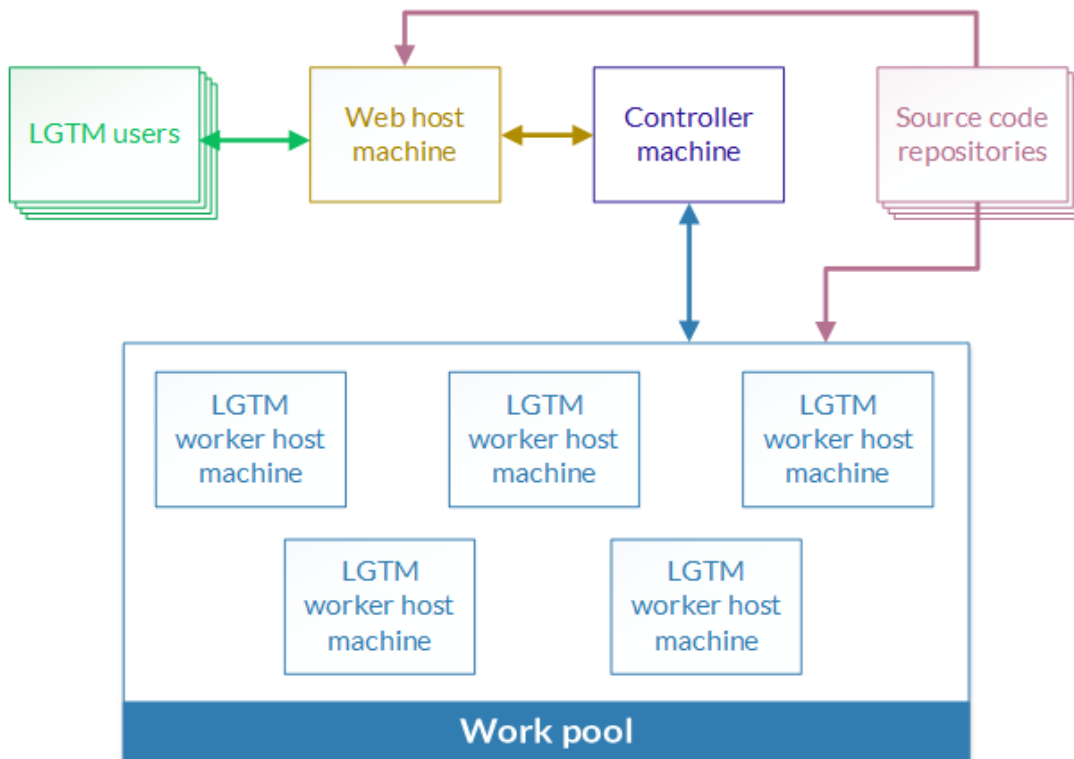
LGTM users

Web host machine

Controller machine

Source code repositories

LGTM worker host machine

LGTM worker host machine

LGTM worker host machine

LGTM worker host machine

LGTM worker host machine

Work pool